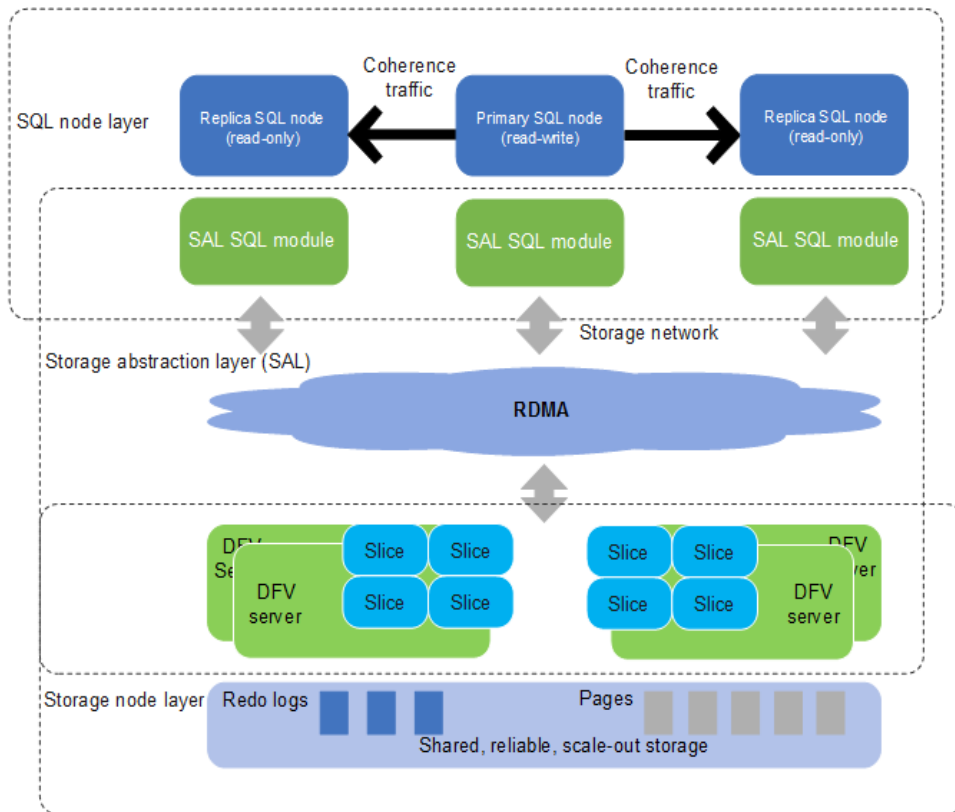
SQL node layer

Coherence traffic

Coherence traffic

Replica SQL node (read-only)

Primary SQL node (read-write)

Replica SQL node (read-only)

SAL SQL module

SAL SQL module

SAL SQL module

Storage network

Storage abstraction layer (SAL)

RDMA

DFV Se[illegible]

DFV server

Slice

Slice

Slice

Slice

Slice

Slice

Slice

Slice

DFV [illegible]ver

DFV server

Storage node layer

Redo logs

Pages

Shared, reliable, scale-out storage